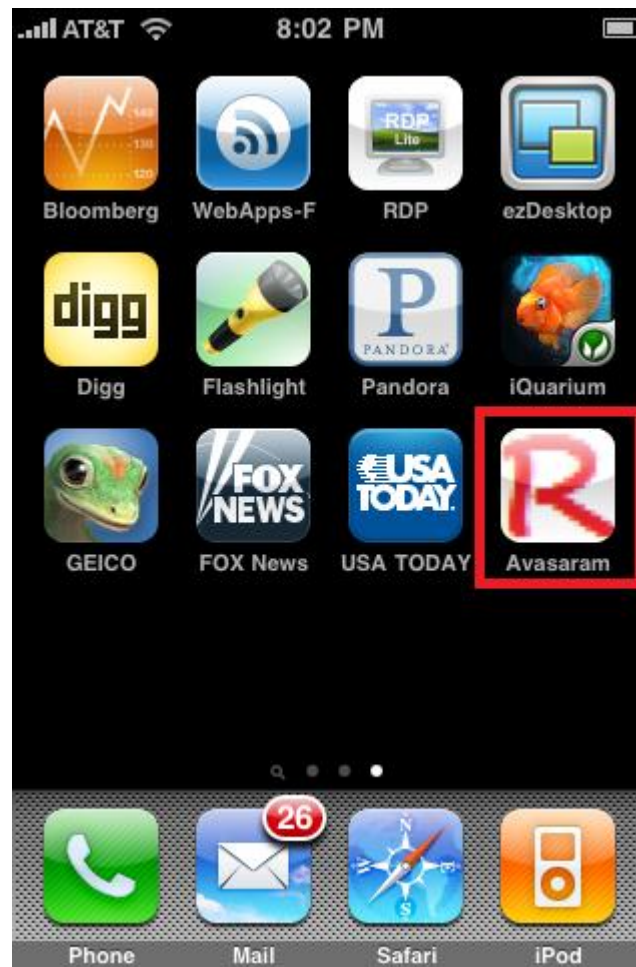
AT&T 8:02 PM

140
130
120
Bloomberg

WebApps-F

RDP
Lite
RDP

ezDesktop

digg
Digg

Flashlight

P
PANDORA
Pandora

iQuarium

GEICO

FOX NEWS
FOX News

USA TODAY
USA TODAY

R
Avasaram

26

Phone

Mail

N
S
Safari

iPod